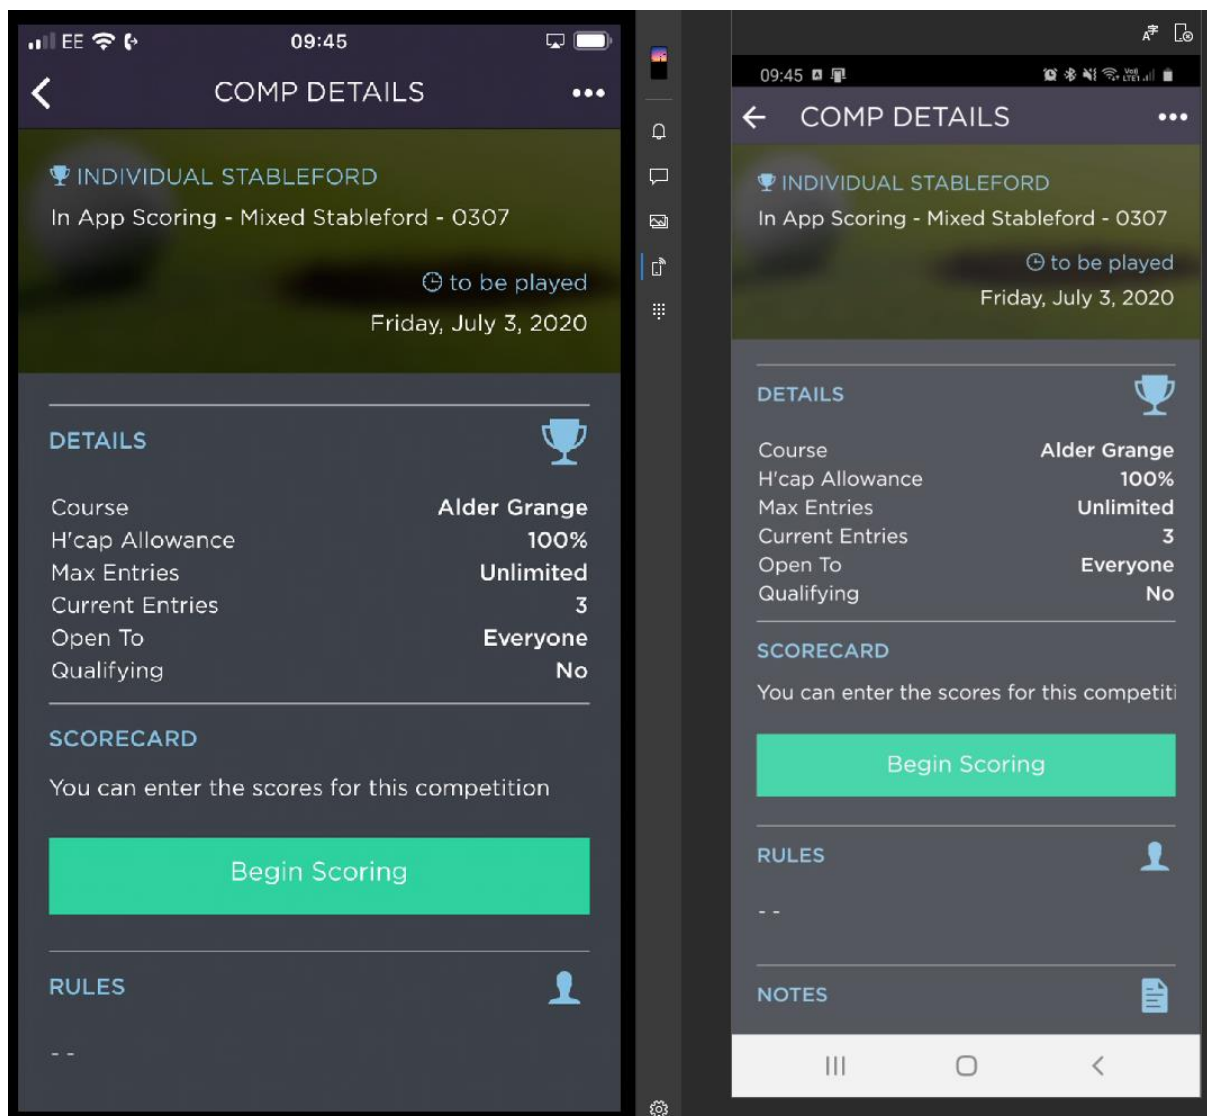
EE 09:45

COMP DETAILS

INDIVIDUAL STABLEFORD
In App Scoring - Mixed Stableford - 0307

to be played
Friday, July 3, 2020

DETAILS

| | |
|---|---|
| Course | Alder Grange |
| H'cap Allowance | 100% |
| Max Entries | Unlimited |
| Current Entries | 3 |
| Open To | Everyone |
| Qualifying | No |

SCORECARD

You can enter the scores for this competition

Begin Scoring

RULES

- -

09:45

COMP DETAILS

INDIVIDUAL STABLEFORD
In App Scoring - Mixed Stableford - 0307

to be played
Friday, July 3, 2020

DETAILS

| | |
|---|---|
| Course | Alder Grange |
| H'cap Allowance | 100% |
| Max Entries | Unlimited |
| Current Entries | 3 |
| Open To | Everyone |
| Qualifying | No |

SCORECARD

You can enter the scores for this competiti

Begin Scoring

RULES

- -

NOTES